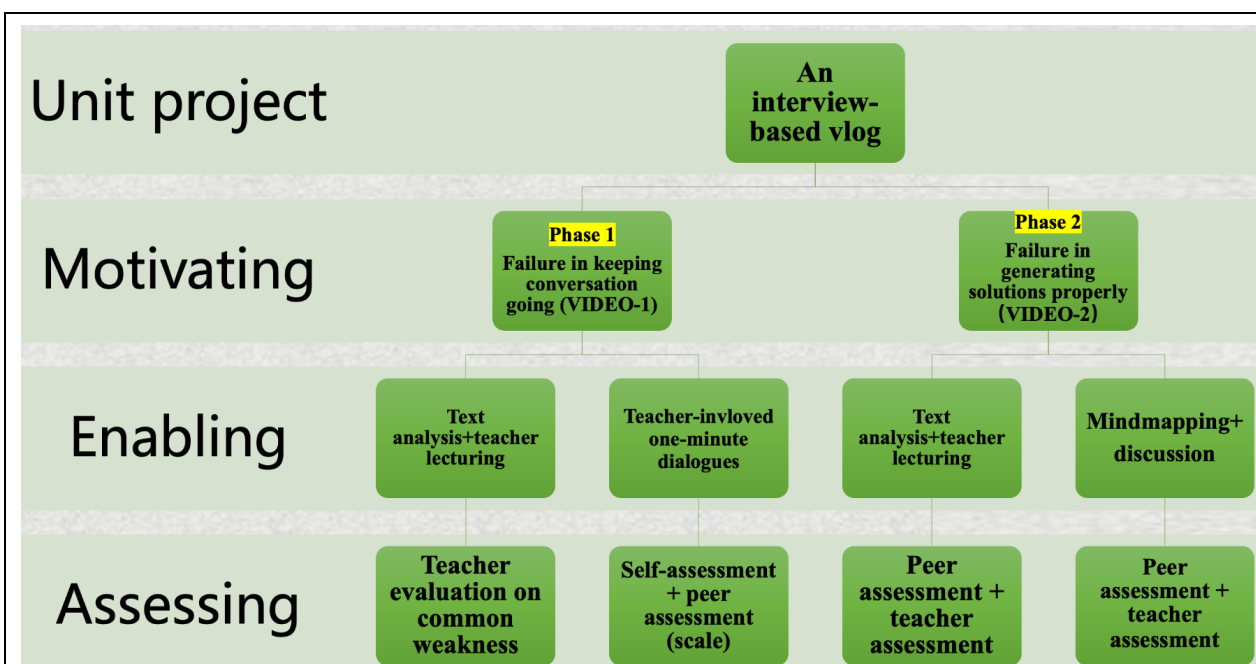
Unit project

An interview-based vlog

Motivating

Phase 1
Failure in keeping conversation going (VIDEO-1)

Phase 2
Failure in generating solutions properly（VIDEO-2）

Enabling

Text analysis+teacher lecturing

Teacher-invloved one-minute dialogues

Text analysis+teacher lecturing

Mindmapping+ discussion

Assessing

Teacher evaluation on common weakness

Self-assessment + peer assessment (scale)

Peer assessment + teacher assessment

Peer assessment + teacher assessment